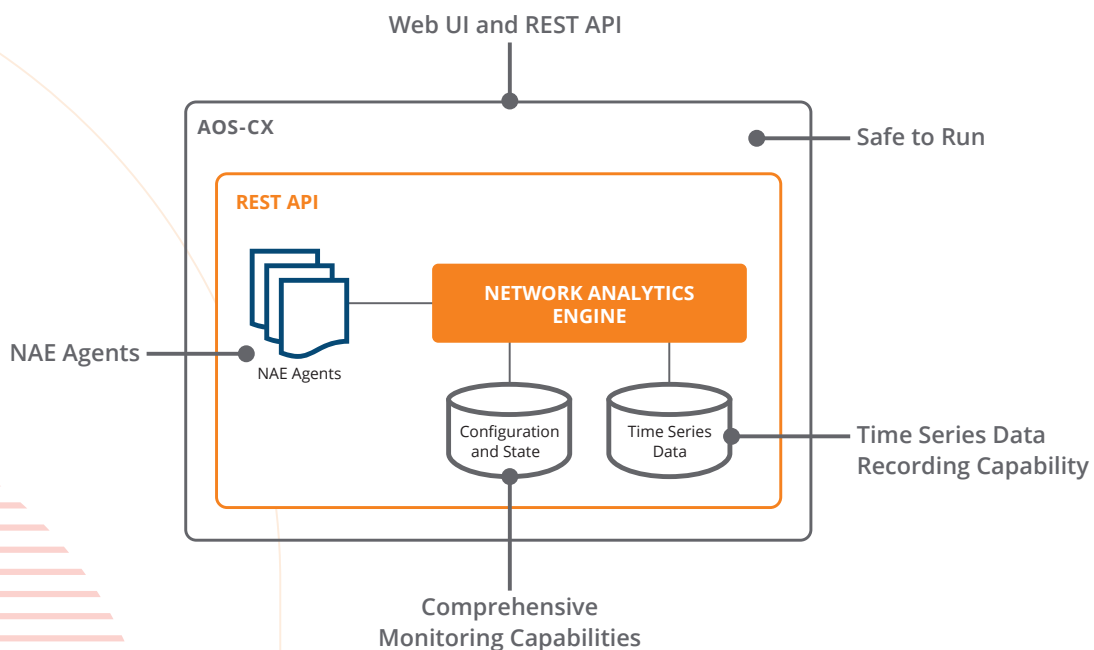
Web UI and REST API

AOS-CX

Safe to Run

REST API

NETWORK ANALYTICS ENGINE

NAE Agents

NAE Agents

Configuration and State

Time Series Data

Time Series Data Recording Capability

Comprehensive Monitoring Capabilities